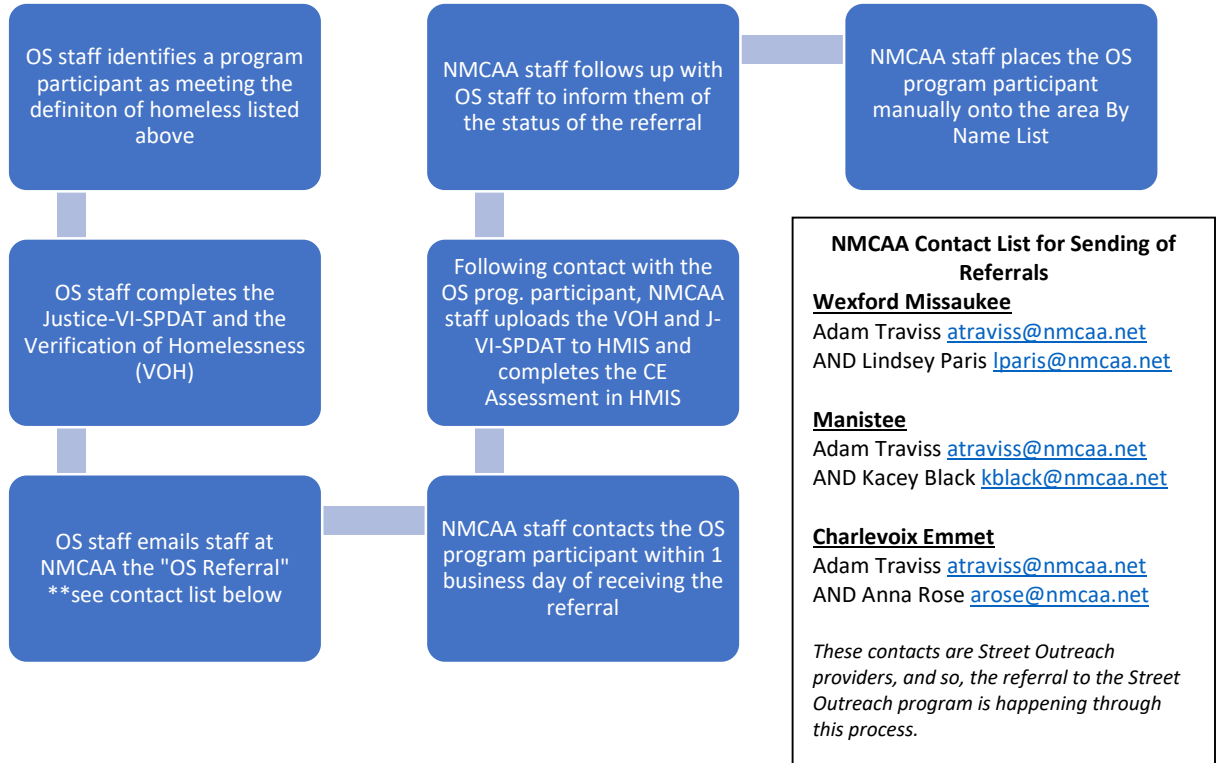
OS staff identifies a program participant as meeting the definiton of homeless listed above

OS staff completes the Justice-VI-SPDAT and the Verification of Homelessness (VOH)

OS staff emails staff at NMCAA the "OS Referral" **see contact list below

NMCAA staff contacts the OS program participant within 1 business day of receiving the referral

Following contact with the OS prog. participant, NMCAA staff uploads the VOH and J-VI-SPDAT to HMIS and completes the CE Assessment in HMIS

NMCAA staff follows up with OS staff to inform them of the status of the referral

NMCAA staff places the OS program participant manually onto the area By Name List

**NMCAA Contact List for Sending of Referrals**

**Wexford Missaukee**
Adam Traviss atraviss@nmcaa.net
AND Lindsey Paris lparis@nmcaa.net

**Manistee**
Adam Traviss atraviss@nmcaa.net
AND Kacey Black kblack@nmcaa.net

**Charlevoix Emmet**
Adam Traviss atraviss@nmcaa.net
AND Anna Rose arose@nmcaa.net

*These contacts are Street Outreach providers, and so, the referral to the Street Outreach program is happening through this process.*